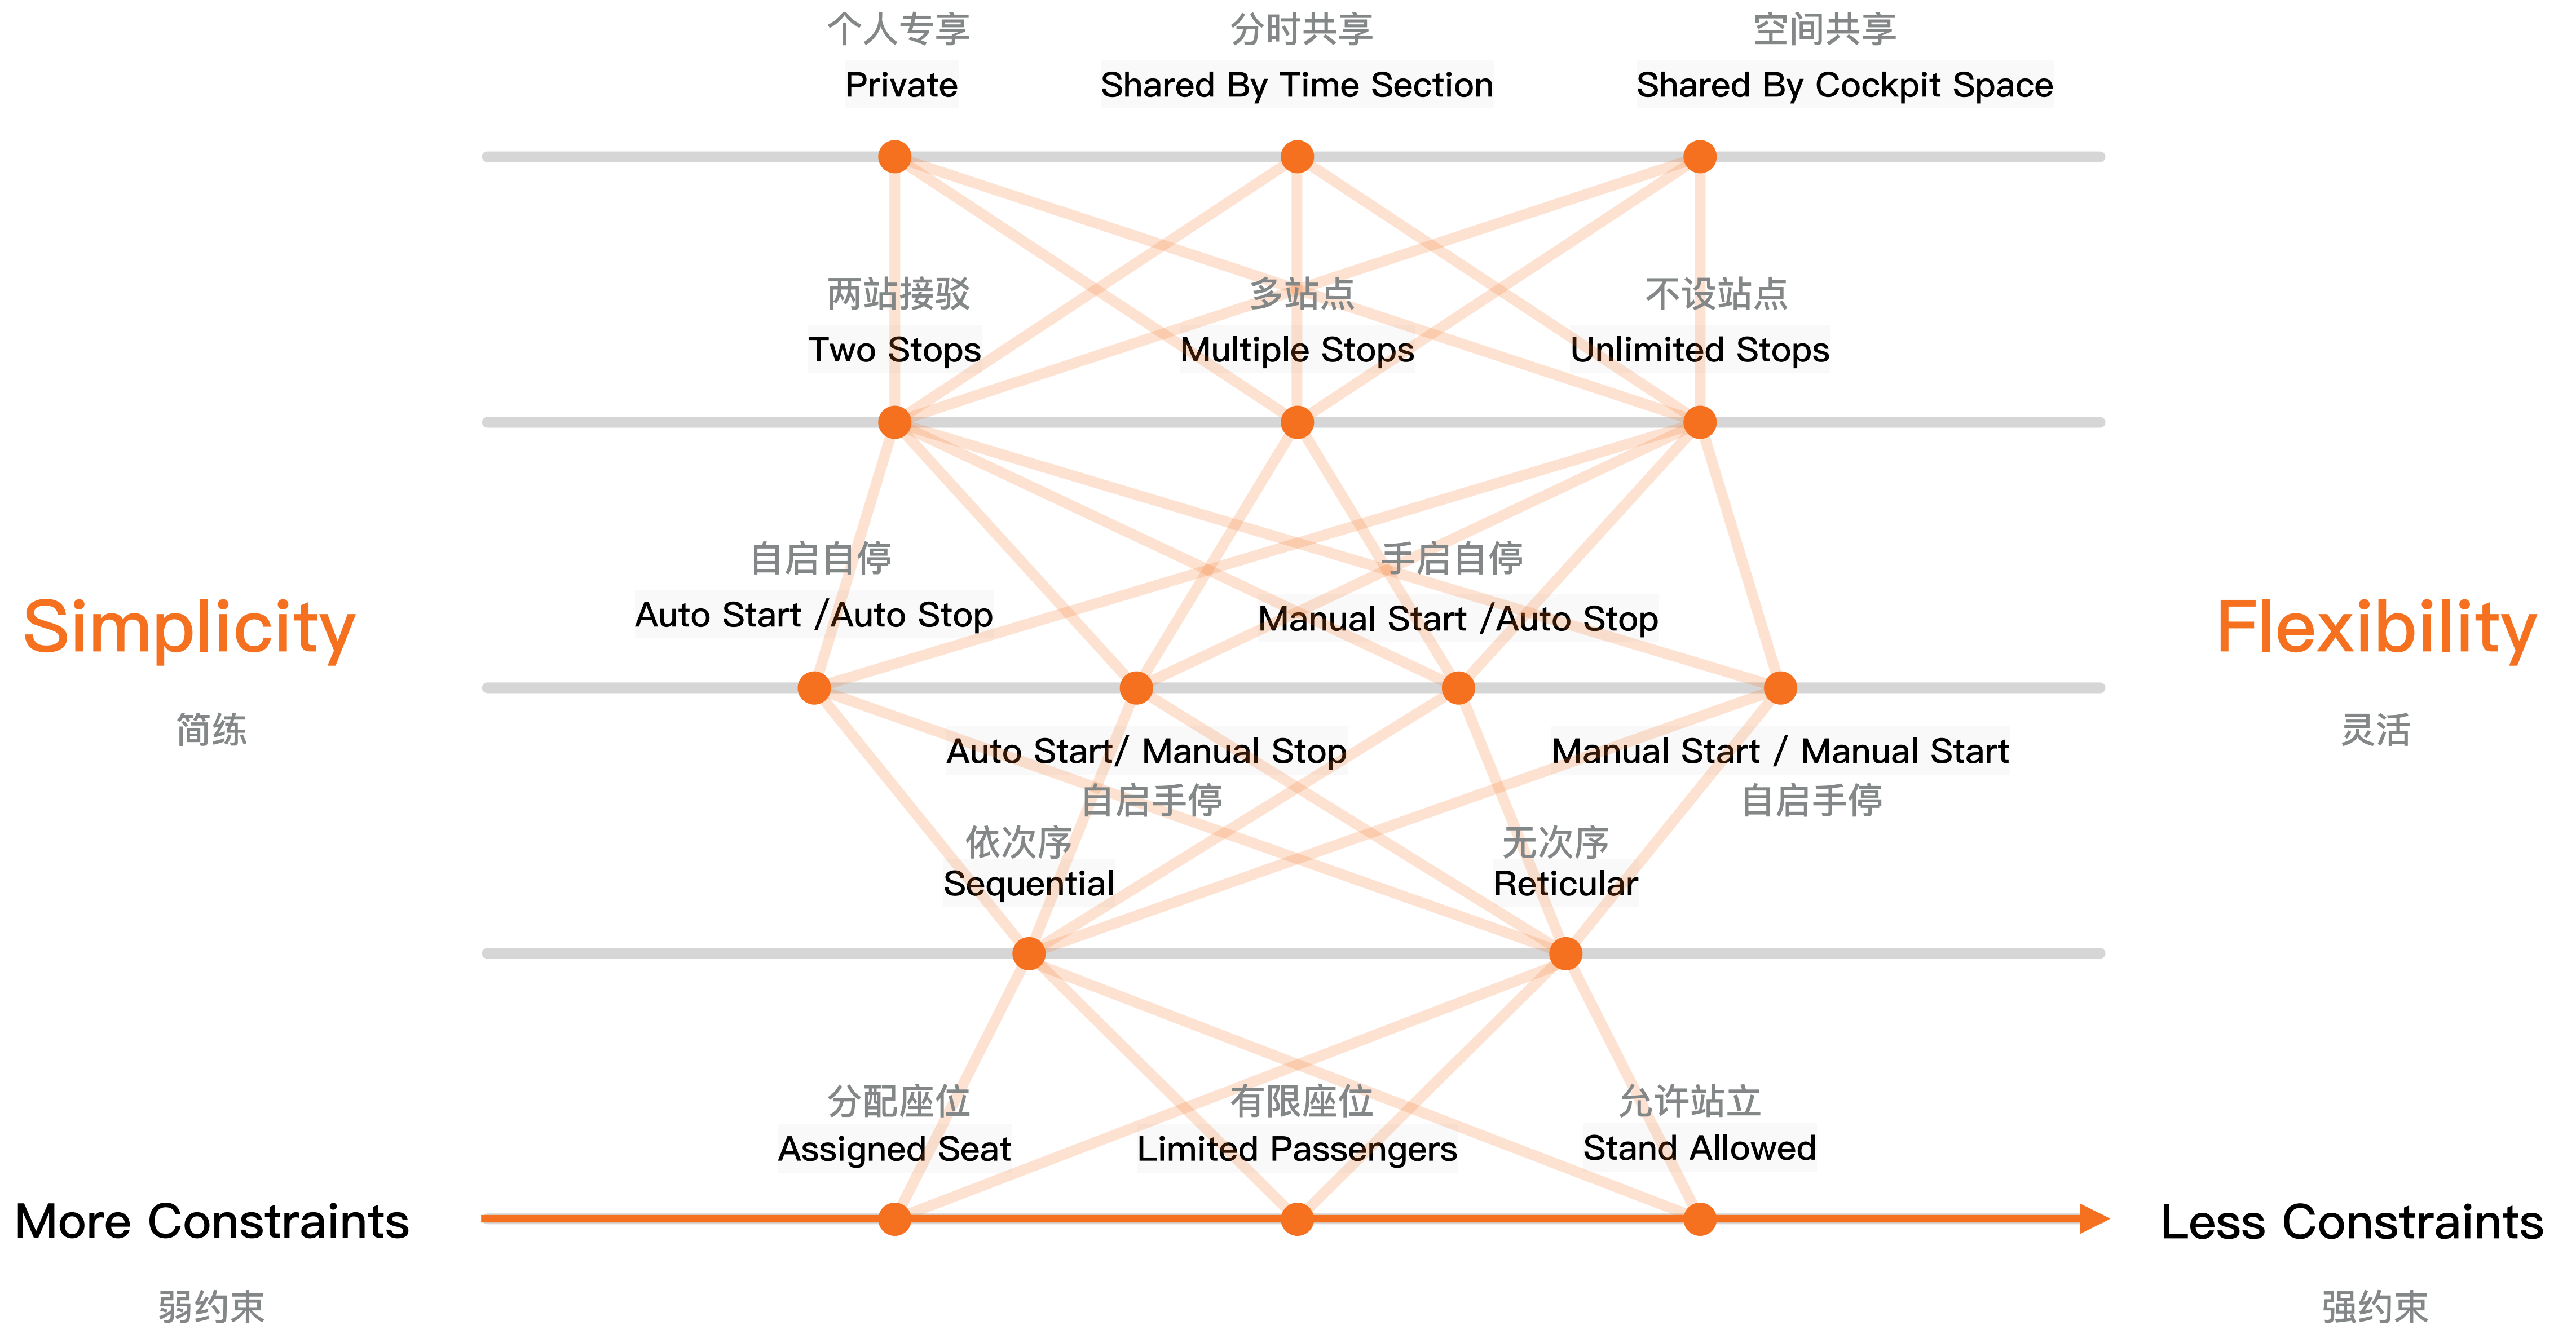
个人专享
Private

分时共享
Shared By Time Section

空间共享
Shared By Cockpit Space

两站接驳
Two Stops

多站点
Multiple Stops

不设站点
Unlimited Stops

自启自停
Auto Start /Auto Stop

手启自停
Manual Start /Auto Stop

Simplicity

简练

Flexibility

灵活

Auto Start/ Manual Stop
自启手停

Manual Start / Manual Start
自启手停

依次序
Sequential

无次序
Reticular

分配座位
Assigned Seat

有限座位
Limited Passengers

允许站立
Stand Allowed

More Constraints

弱约束

Less Constraints

强约束